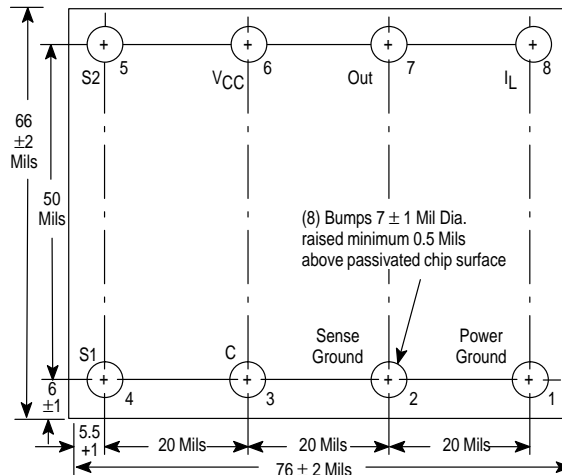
66
$\pm2$
Mils

50
Mils

S2 5
$V_{CC}$ 6
Out 7
$I_L$ 8

(8) Bumps $7 \pm 1$ Mil Dia. raised minimum 0.5 Mils above passivated chip surface

S1
C
Sense Ground
Power Ground

6
$\pm1$

4
3
2
1

5.5
+1

20 Mils
20 Mils
20 Mils

$76 \pm 2$ Mils